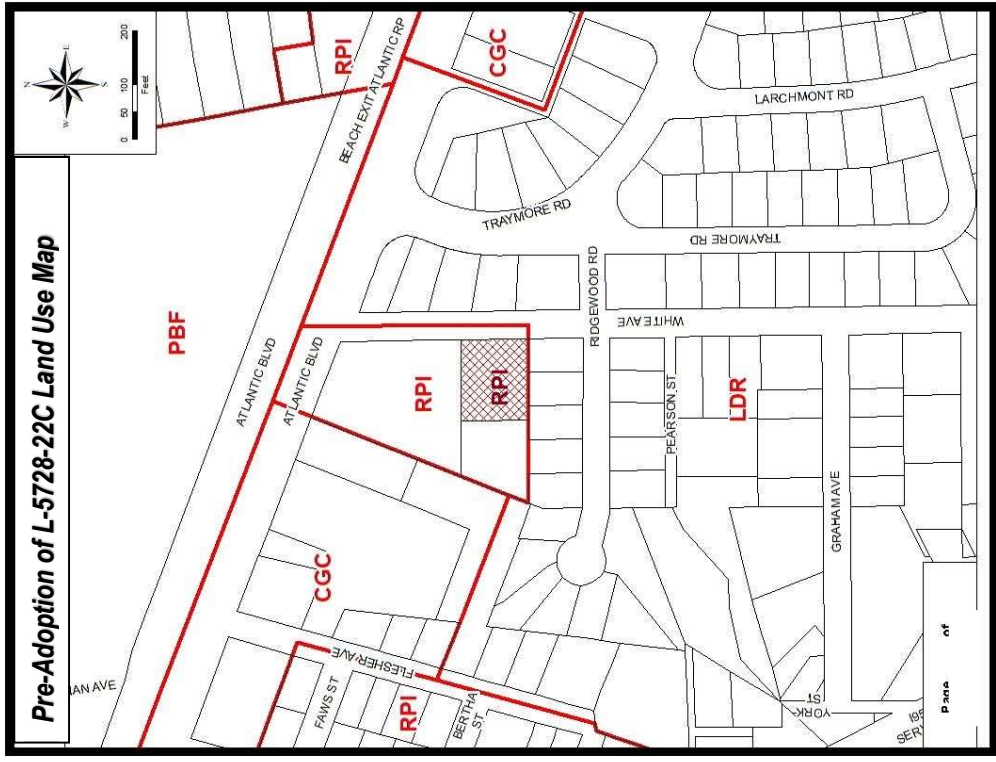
Pre-Adoption of L-5728-22C Land Use Map

N
E
S
W

0 50 100 200
Feet

RPI
CGC
BEACH EXIT ATLANTIC RP
LARCHMONT RD
TRAYMORE RD
TRAYMORE RD
PBF
RIDGEWOOD RD
WHITE AVE
ATLANTIC BLVD
ATLANTIC BLVD
RPI
RPI
PEARSON ST
LDR
GRAHAM AVE
CGC
IAN AVE
FLESHER AVE
FAWS ST
RPI
BERTHA ST
YORK ST
SER
Page of